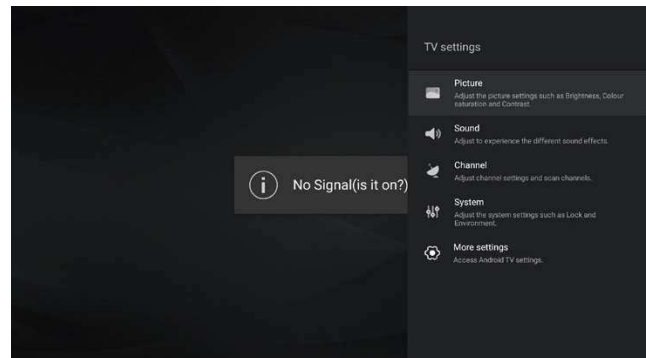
No Signal(is it on?)

TV settings

Picture
Adjust the picture settings such as Brightness, Colour saturation and Contrast.

Sound
Adjust to experience the different sound effects.

Channel
Adjust channel settings and scan channels.

System
Adjust the system settings such as Lock and Environment.

More settings
Access Android TV settings.